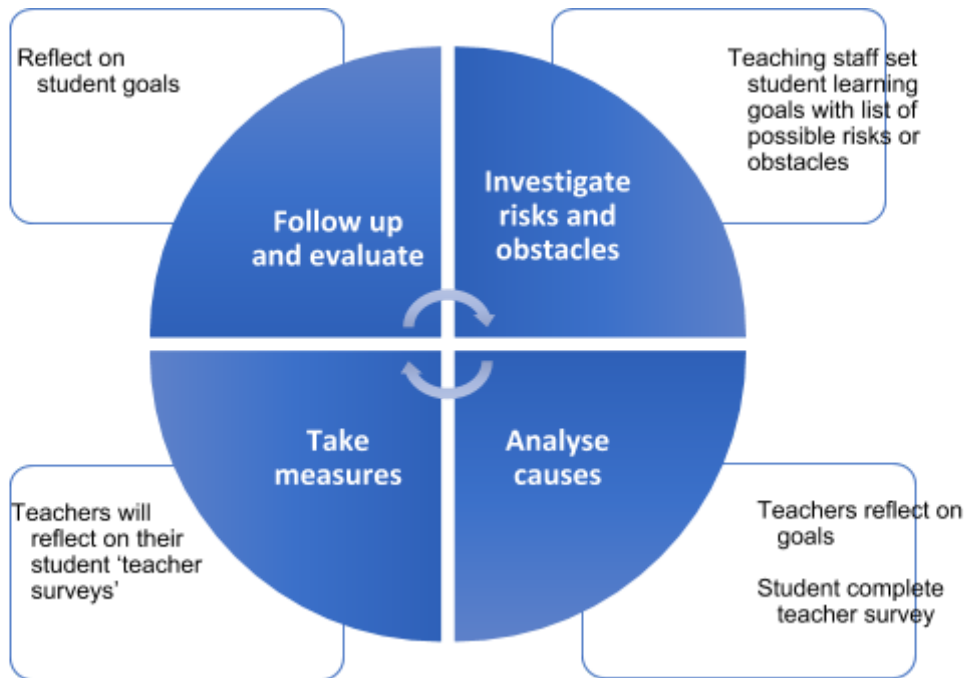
Reflect on student goals

Teaching staff set student learning goals with list of possible risks or obstacles

Follow up and evaluate

Investigate risks and obstacles

Take measures

Analyse causes

Teachers will reflect on their student 'teacher surveys'

Teachers reflect on goals

Student complete teacher survey